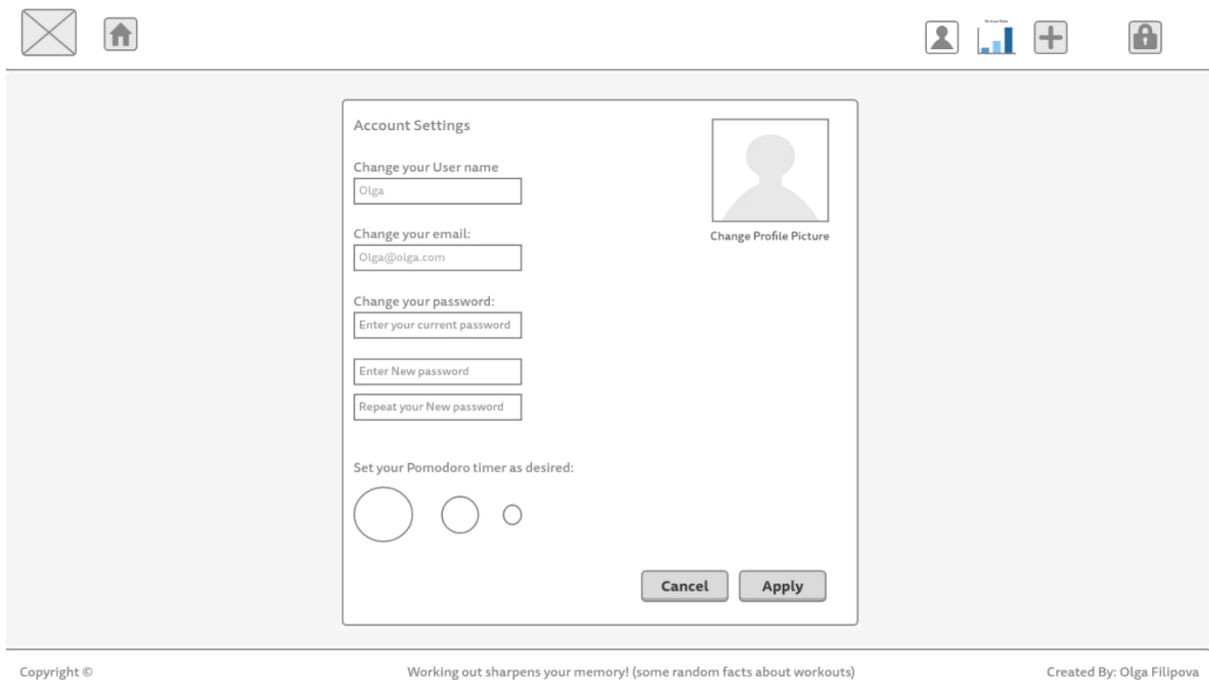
Account Settings

Change your User name

Olga

Change your email:

Olga@olga.com

Change your password:

Enter your current password

Enter New password

Repeat your New password

Change Profile Picture

Set your Pomodoro timer as desired:

Cancel

Apply

Copyright ©

Working out sharpens your memory! (some random facts about workouts)

Created By: Olga Filipova